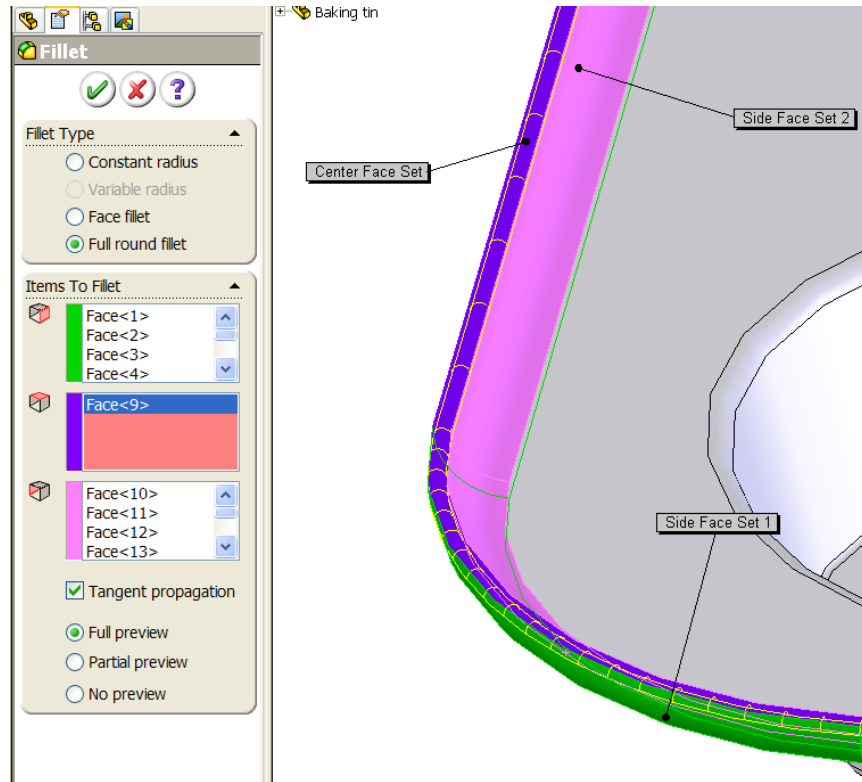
Fillet

Fillet Type

Constant radius

Variable radius

Face fillet

Full round fillet

Items To Fillet

Face<1>
Face<2>
Face<3>
Face<4>

Face<9>

Face<10>
Face<11>
Face<12>
Face<13>

Tangent propagation

Full preview

Partial preview

No preview

Baking tin

Side Face Set 2

Center Face Set

Side Face Set 1